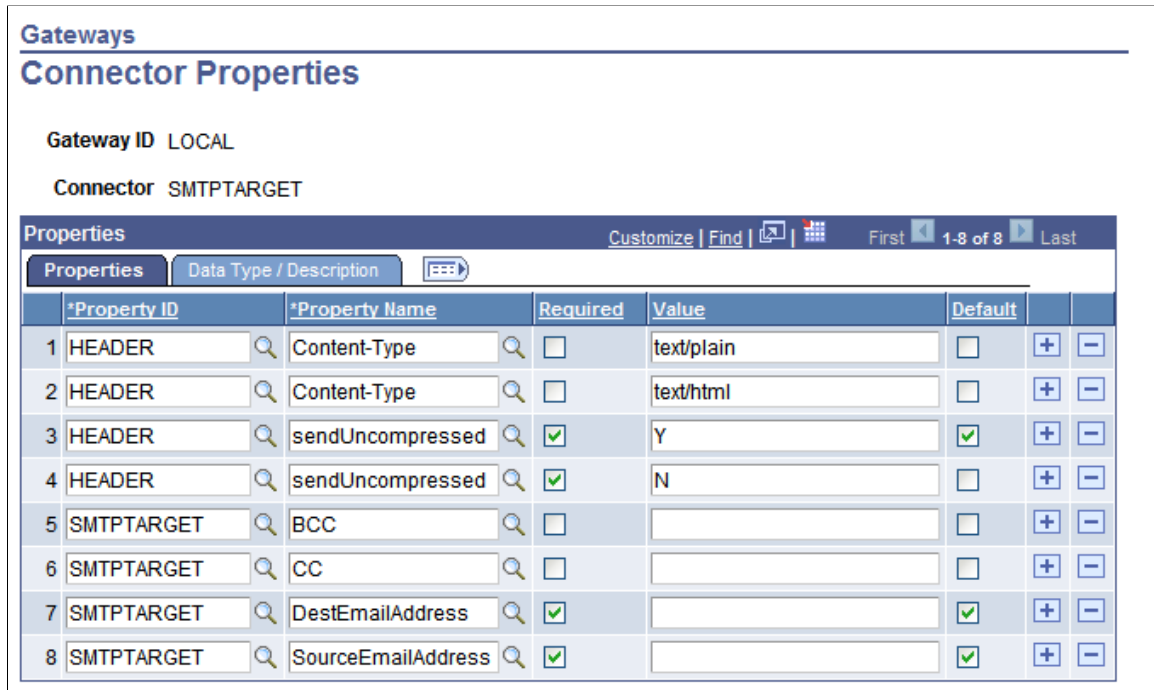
Gateways

Connector Properties

Gateway ID LOCAL

Connector SMTPTARGET

Properties Customize | Find | First 1-8 of 8 Last

Properties | Data Type / Description

| | *Property ID | *Property Name | Required | Value | Default | | |
|---|---|---|---|---|---|---|---|
| 1 | HEADER | Content-Type | ☐ | text/plain | ☐ | + | − |
| 2 | HEADER | Content-Type | ☐ | text/html | ☐ | + | − |
| 3 | HEADER | sendUncompressed | ☑ | Y | ☑ | + | − |
| 4 | HEADER | sendUncompressed | ☑ | N | ☐ | + | − |
| 5 | SMTPTARGET | BCC | ☐ | | ☐ | + | − |
| 6 | SMTPTARGET | CC | ☐ | | ☐ | + | − |
| 7 | SMTPTARGET | DestEmailAddress | ☑ | | ☑ | + | − |
| 8 | SMTPTARGET | SourceEmailAddress | ☑ | | ☑ | + | − |